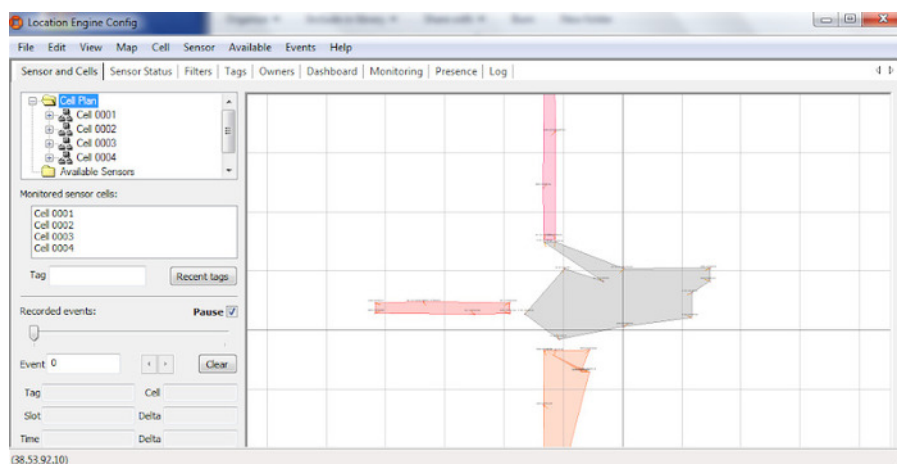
Location Engine Config

File Edit View Map Cell Sensor Available Events Help

Sensor and Cells | Sensor Status | Filters | Tags | Owners | Dashboard | Monitoring | Presence | Log

Cell Plan
Cell 0001
Cell 0002
Cell 0003
Cell 0004
Available Sensors

Monitored sensor cells:

Cell 0001
Cell 0002
Cell 0003
Cell 0004

Tag

Recent tags

Recorded events:

Pause

Event 0

Clear

Tag

Cell

Slot

Delta

Time

Delta

(38,53,92,10)